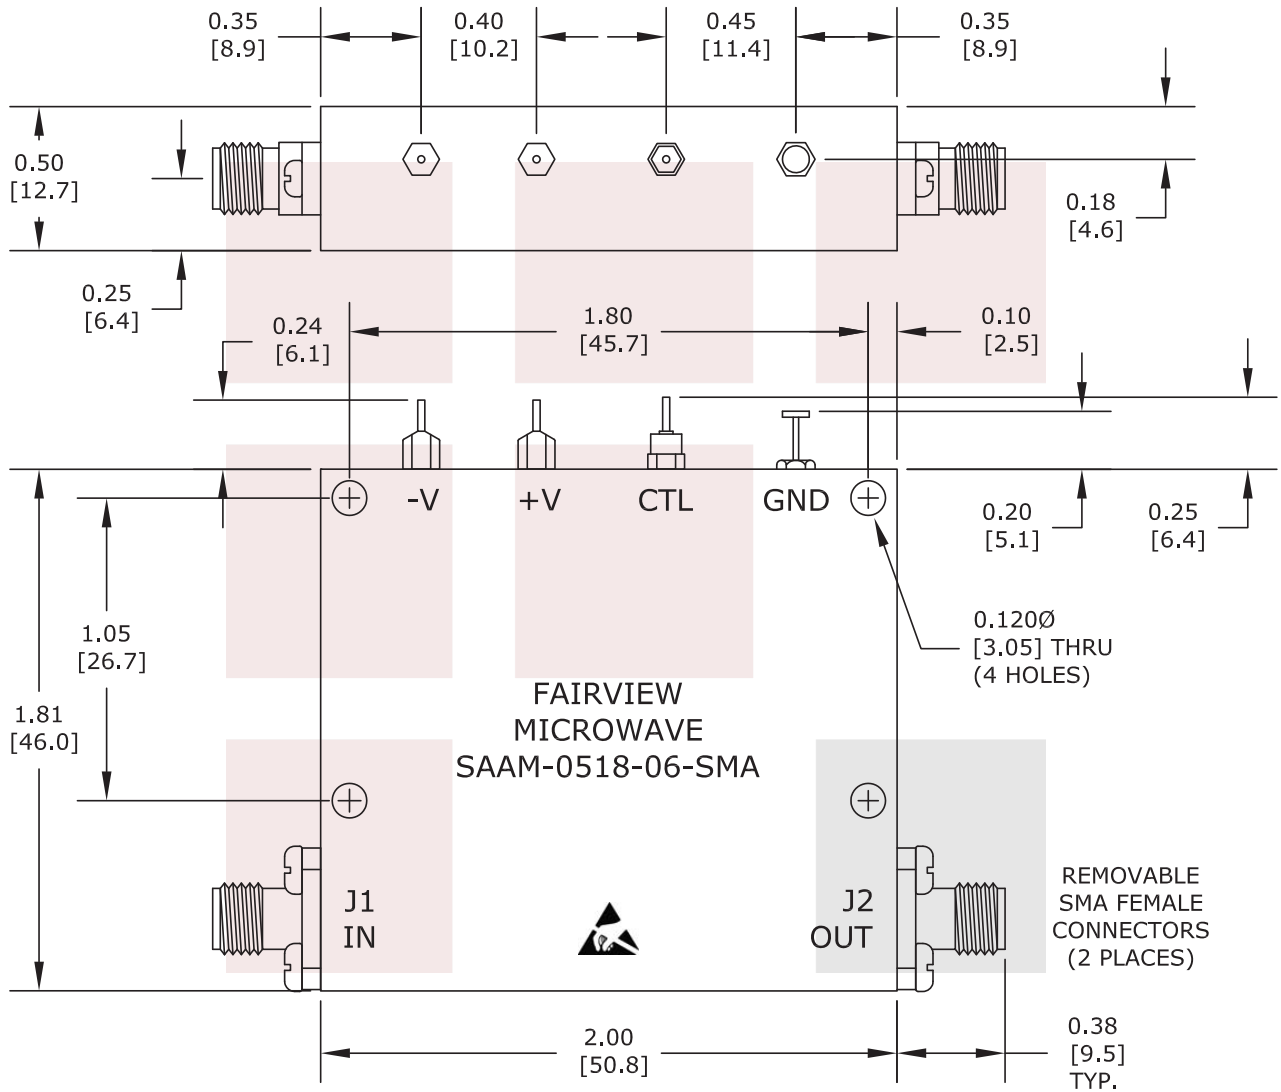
0.35
[8.9]

0.40
[10.2]

0.45
[11.4]

0.35
[8.9]

0.50
[12.7]

0.18
[4.6]

0.25
[6.4]

0.24
[6.1]

1.80
[45.7]

0.10
[2.5]

-V

+V

CTL

GND

0.20
[5.1]

0.25
[6.4]

1.05
[26.7]

0.120Ø
[3.05] THRU
(4 HOLES)

1.81
[46.0]

FAIRVIEW
MICROWAVE
SAAM-0518-06-SMA

J1
IN

J2
OUT

REMOVABLE
SMA FEMALE
CONNECTORS
(2 PLACES)

2.00
[50.8]

0.38
[9.5]
TYP.